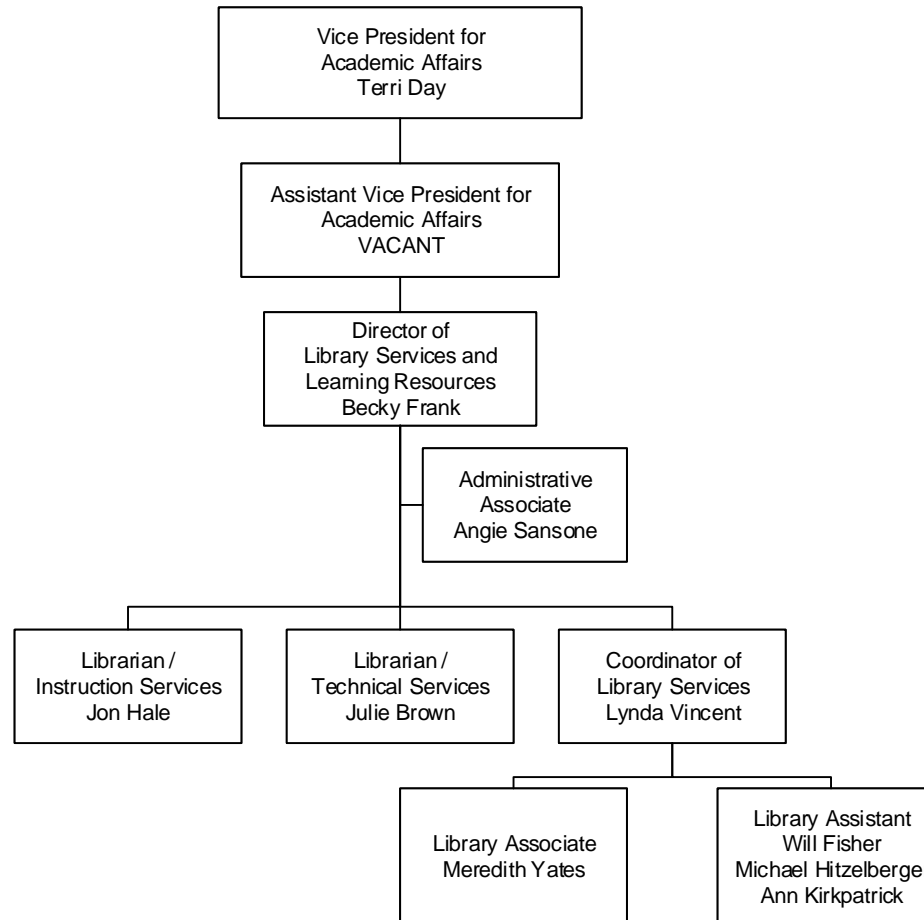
Vice President for Academic Affairs
Terri Day

Assistant Vice President for Academic Affairs
VACANT

Director of Library Services and Learning Resources
Becky Frank

Administrative Associate
Angie Sansone

Librarian / Instruction Services
Jon Hale

Librarian / Technical Services
Julie Brown

Coordinator of Library Services
Lynda Vincent

Library Associate
Meredith Yates

Library Assistant
Will Fisher
Michael Hitzelberge
Ann Kirkpatrick